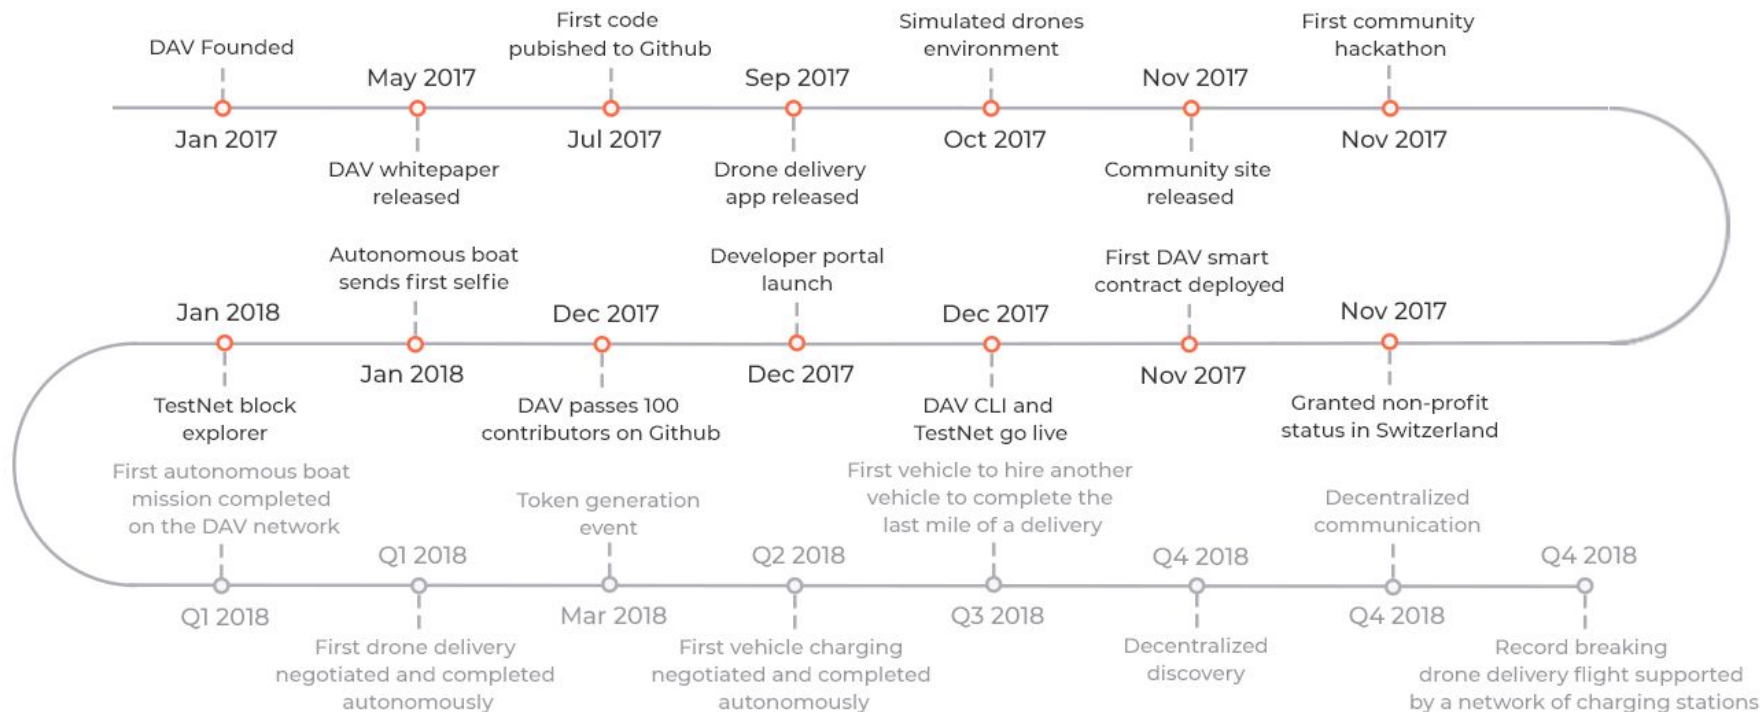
DAV Founded
Jan 2017

May 2017
DAV whitepaper released

First code pubished to Github
Jul 2017

Sep 2017
Drone delivery app released

Simulated drones environment
Oct 2017

Nov 2017
Community site released

First community hackathon
Nov 2017

Nov 2017
Granted non-profit status in Switzerland

First DAV smart contract deployed
Nov 2017

Dec 2017
DAV CLI and TestNet go live

Developer portal launch
Dec 2017

Dec 2017
DAV passes 100 contributors on Github

Autonomous boat sends first selfie
Jan 2018

Jan 2018
TestNet block explorer

First autonomous boat mission completed on the DAV network
Q1 2018

Q1 2018
First drone delivery negotiated and completed autonomously

Token generation event
Mar 2018

Q2 2018
First vehicle charging negotiated and completed autonomously

First vehicle to hire another vehicle to complete the last mile of a delivery
Q3 2018

Q4 2018
Decentralized discovery

Decentralized communication
Q4 2018

Q4 2018
Record breaking drone delivery flight supported by a network of charging stations